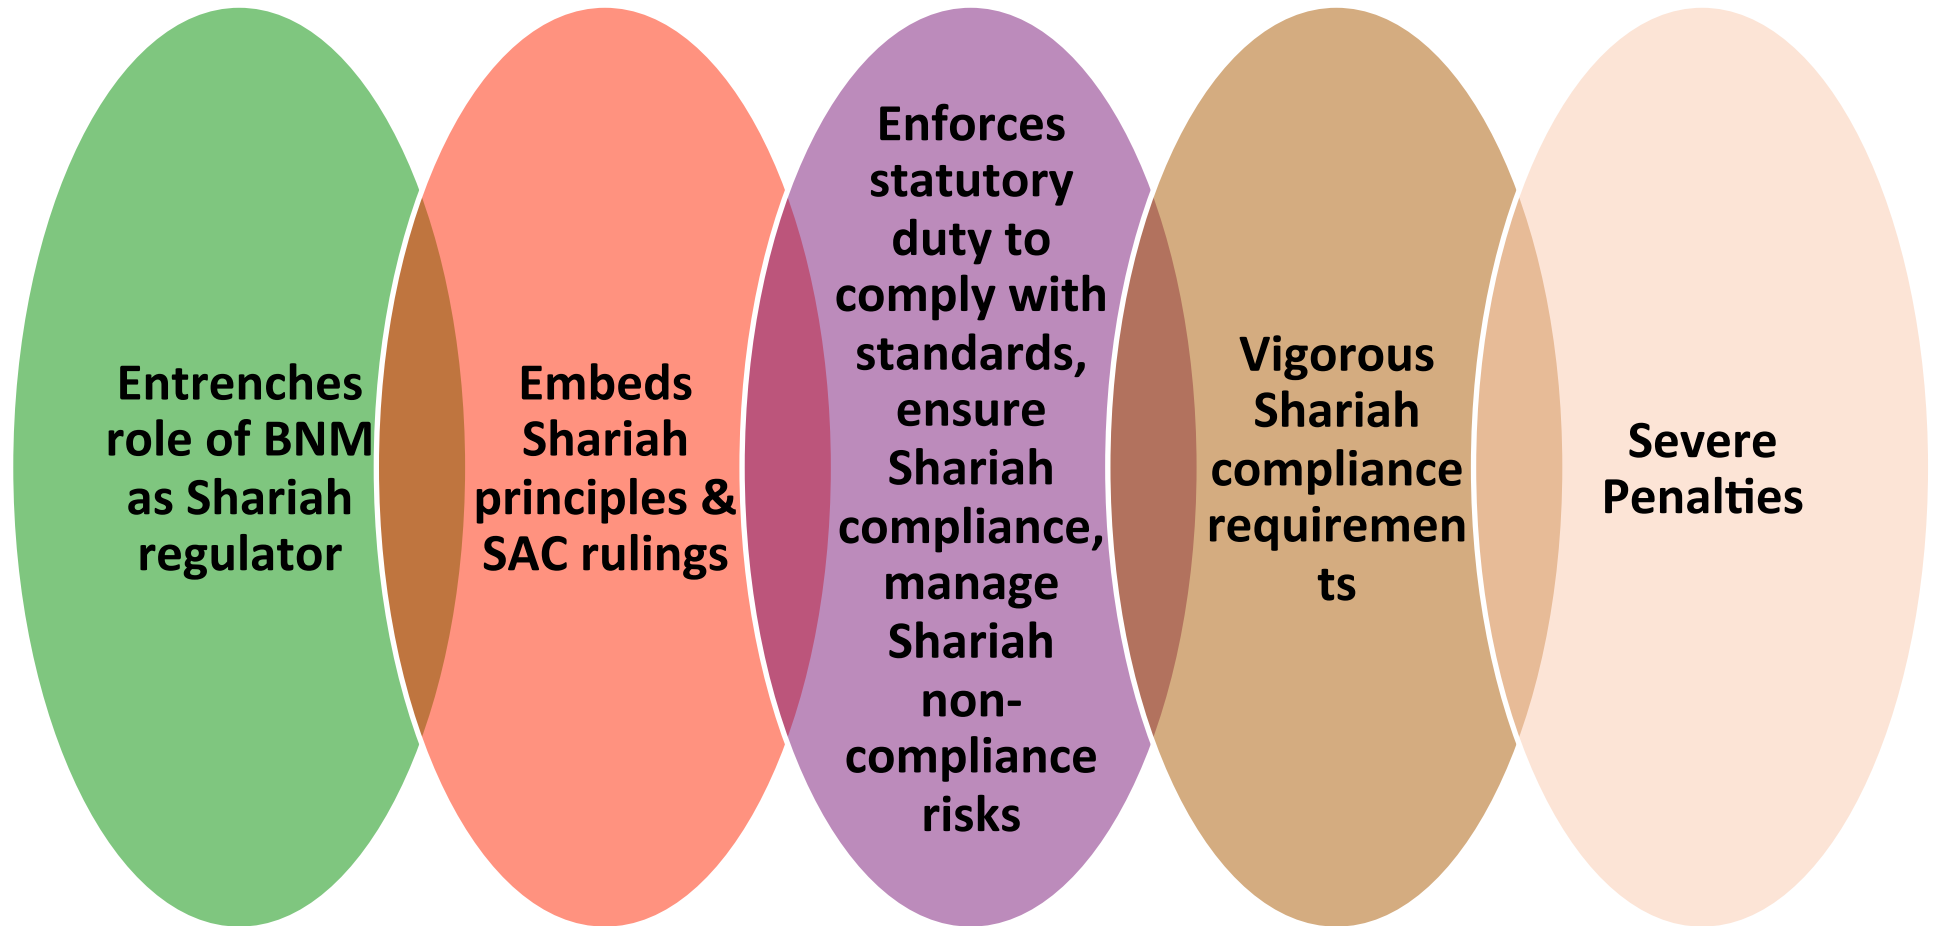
Entrenches role of BNM as Shariah regulator

Embeds Shariah principles & SAC rulings

Enforces statutory duty to comply with standards, ensure Shariah compliance, manage Shariah non-compliance risks

Vigorous Shariah compliance requirements

Severe Penalties